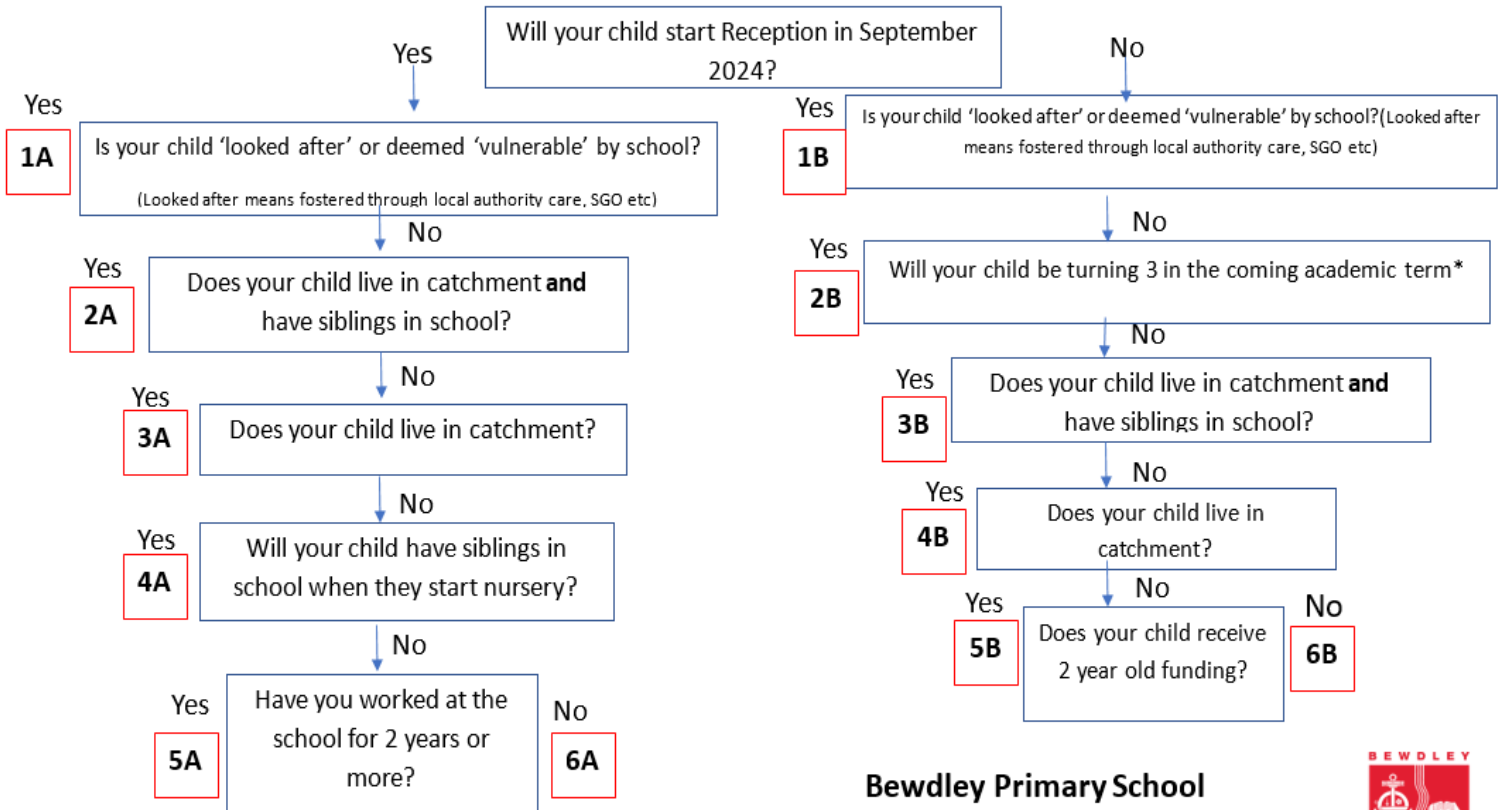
Will your child start Reception in September 2024?

Yes

No

Yes

1A

Is your child 'looked after' or deemed 'vulnerable' by school?

(Looked after means fostered through local authority care, SGO etc)

No

Yes

2A

Does your child live in catchment **and** have siblings in school?

No

Yes

3A

Does your child live in catchment?

No

Yes

4A

Will your child have siblings in school when they start nursery?

No

Yes

5A

Have you worked at the school for 2 years or more?

No

6A

Yes

1B

Is your child 'looked after' or deemed 'vulnerable' by school?(Looked after means fostered through local authority care, SGO etc)

No

Yes

2B

Will your child be turning 3 in the coming academic term*

No

Yes

3B

Does your child live in catchment **and** have siblings in school?

No

Yes

4B

Does your child live in catchment?

No

Yes

5B

Does your child receive 2 year old funding?

No

6B

Bewdley Primary School

BEWDLEY